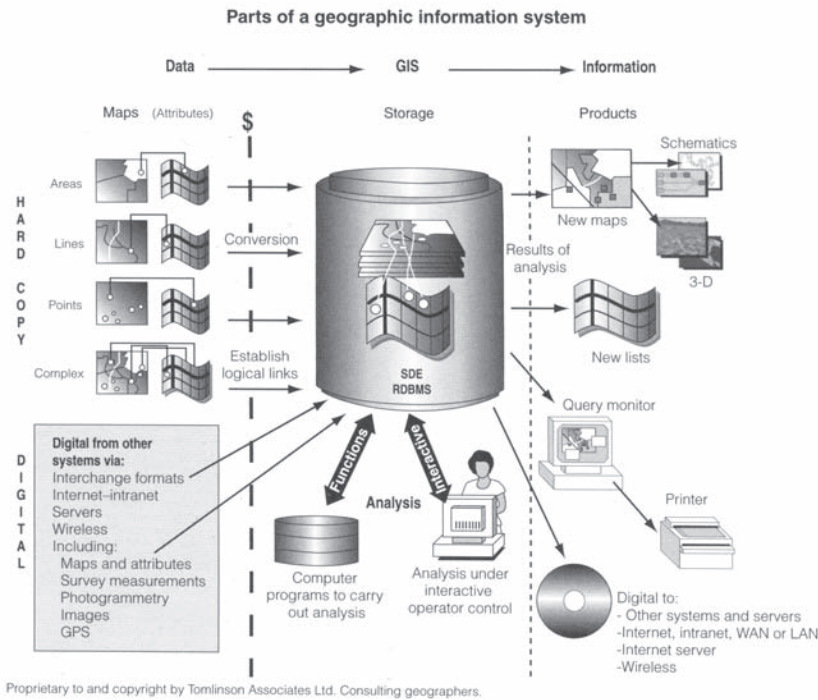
Parts of a geographic information system

Data

GIS

Information

Maps (Attributes)

$

Storage

Products

H
A
R
D

C
O
P
Y

Areas

Lines

Points

Complex

Conversion

Establish logical links

SDE
RDBMS

Schematics

New maps

3-D

Results of analysis

New lists

Query monitor

Printer

D
I
G
I
T
A
L

Digital from other systems via:
Interchange formats
Internet–intranet
Servers
Wireless
Including:
Maps and attributes
Survey measurements
Photogrammetry
Images
GPS

Functions

Interactive

Analysis

Computer programs to carry out analysis

Analysis under interactive operator control

Digital to:
- Other systems and servers
-Internet, intranet, WAN or LAN
-Internet server
-Wireless

Proprietary to and copyright by Tomlinson Associates Ltd. Consulting geographers.